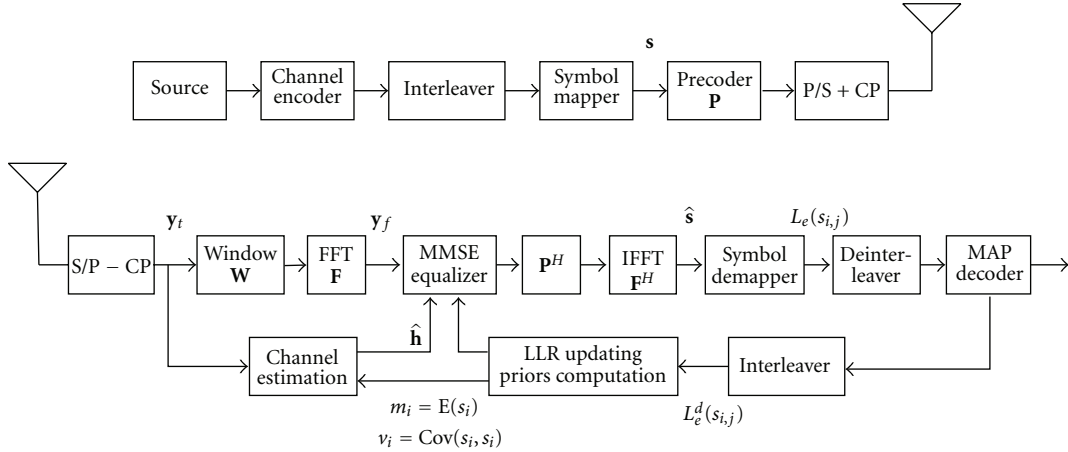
Source

Channel encoder

Interleaver

Symbol mapper

$\mathbf{s}$

Precoder $\mathbf{P}$

P/S + CP

S/P − CP

$\mathbf{y}_t$

Window $\mathbf{W}$

FFT $\mathbf{F}$

$\mathbf{y}_f$

MMSE equalizer

$\mathbf{P}^H$

IFFT $\mathbf{F}^H$

$\hat{\mathbf{s}}$

Symbol demapper

$L_e(s_{i,j})$

Deinterleaver

MAP decoder

$\hat{\mathbf{h}}$

Channel estimation

LLR updating priors computation

Interleaver

$m_i = \mathrm{E}(s_i)$

$v_i = \mathrm{Cov}(s_i, s_i)$

$L_e^d(s_{i,j})$